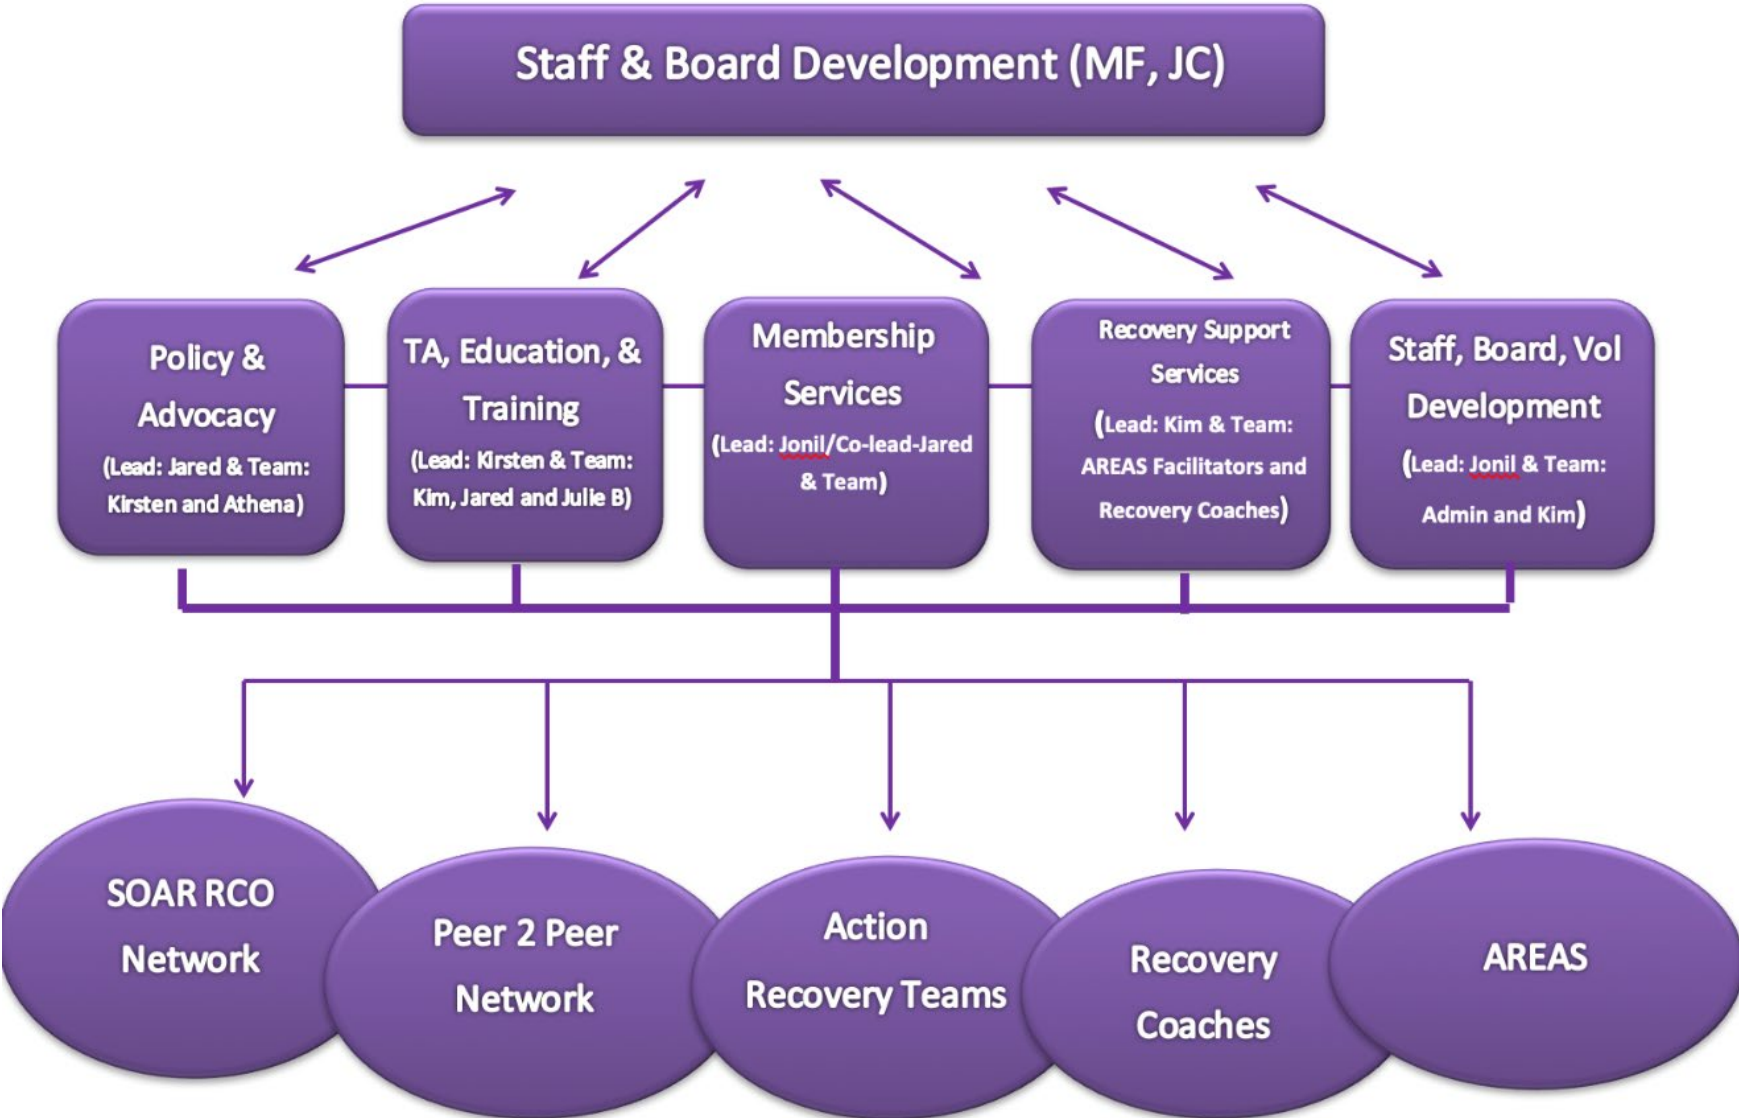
Staff & Board Development (MF, JC)

Policy & Advocacy (Lead: Jared & Team: Kirsten and Athena)

TA, Education, & Training (Lead: Kirsten & Team: Kim, Jared and Julie B)

Membership Services (Lead: Jonil/Co-lead-Jared & Team)

Recovery Support Services (Lead: Kim & Team: AREAS Facilitators and Recovery Coaches)

Staff, Board, Vol Development (Lead: Jonil & Team: Admin and Kim)

SOAR RCO Network

Peer 2 Peer Network

Action Recovery Teams

Recovery Coaches

AREAS